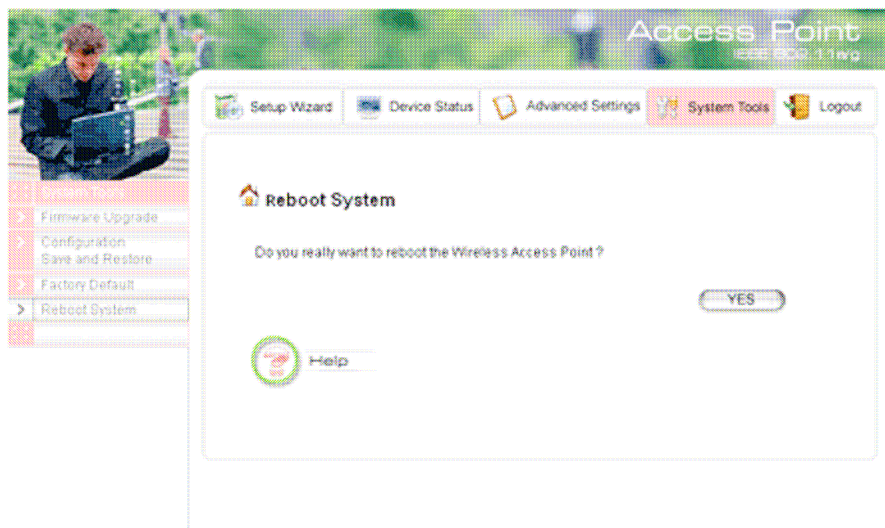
Access Point
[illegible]

Setup Wizard
Device Status
Advanced Settings
System Tools
Logout

Firmware Upgrade
Configuration Save and Restore
Factory Default
Reboot System

Reboot System

Do you really want to reboot the Wireless Access Point ?

YES

Help